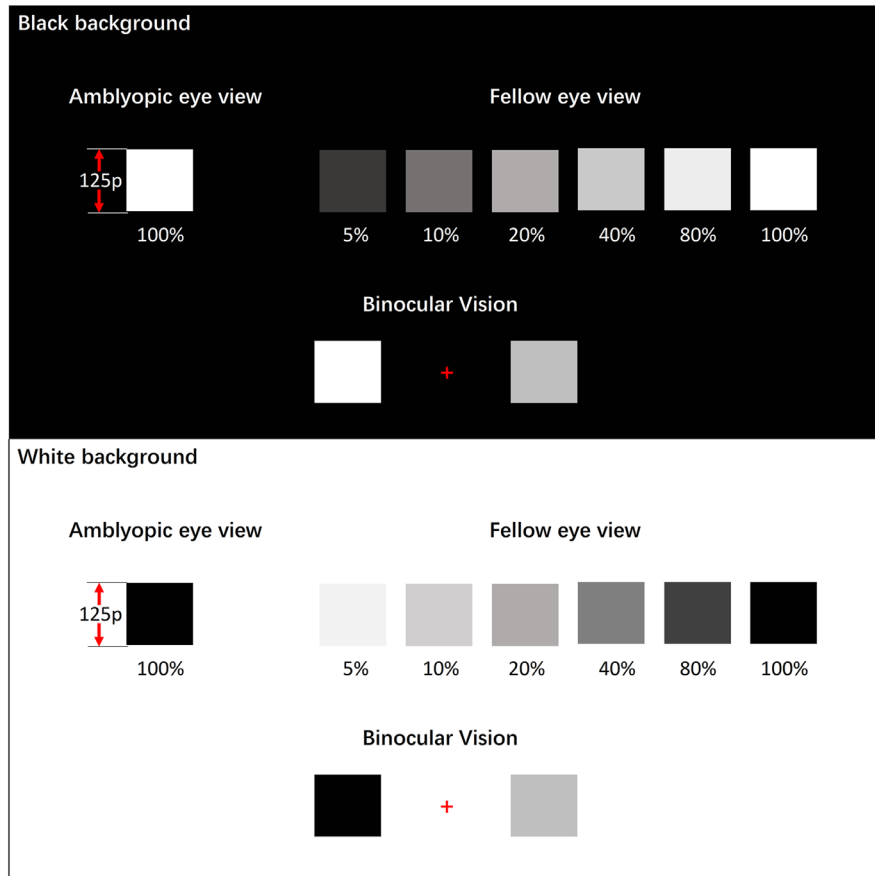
Black background

Amblyopic eye view

125p

100%

Fellow eye view

5% 10% 20% 40% 80% 100%

Binocular Vision

+

White background

Amblyopic eye view

125p

100%

Fellow eye view

5% 10% 20% 40% 80% 100%

Binocular Vision

+